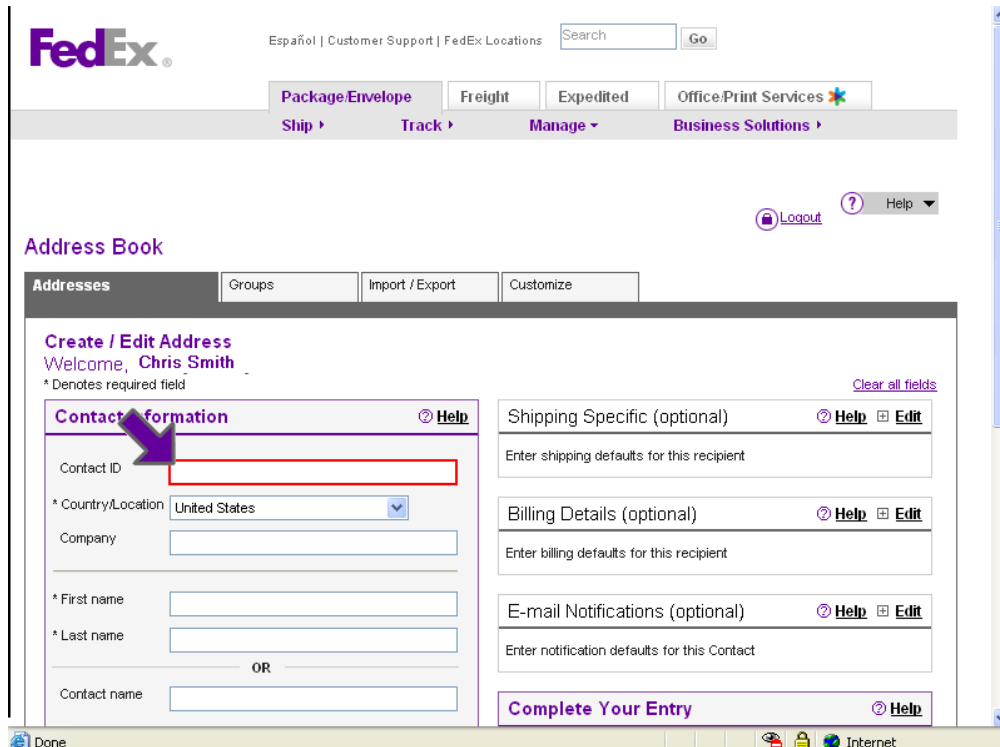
FedEx.

Español | Customer Support | FedEx Locations Search Go

Package/Envelope Freight Expedited Office/Print Services

Ship ▸ Track ▸ Manage ▾ Business Solutions ▸

Logout ? Help

Address Book

Addresses Groups Import / Export Customize

Create / Edit Address

Welcome, Chris Smith

* Denotes required field

Clear all fields

Contact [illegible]formation ? Help

Contact ID

* Country/Location United States

Company

* First name

* Last name

OR

Contact name

Shipping Specific (optional) ? Help ⊞ Edit

Enter shipping defaults for this recipient

Billing Details (optional) ? Help ⊞ Edit

Enter billing defaults for this recipient

E-mail Notifications (optional) ? Help ⊞ Edit

Enter notification defaults for this Contact

Complete Your Entry ? Help

Done Internet